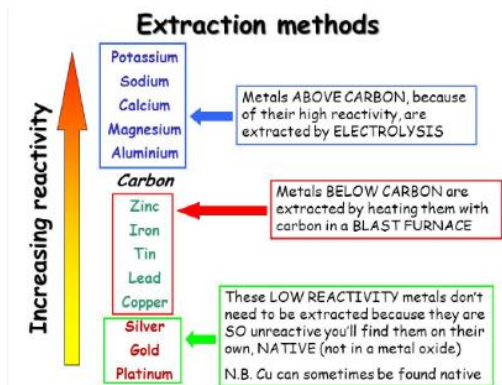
Extraction methods

Increasing reactivity

Potassium
Sodium
Calcium
Magnesium
Aluminium

Metals ABOVE CARBON, because of their high reactivity, are extracted by ELECTROLYSIS

Carbon

Zinc
Iron
Tin
Lead
Copper

Metals BELOW CARBON are extracted by heating them with carbon in a BLAST FURNACE

Silver
Gold
Platinum

These LOW REACTIVITY metals don't need to be extracted because they are SO unreactive you'll find them on their own, NATIVE (not in a metal oxide)

N.B. Cu can sometimes be found native